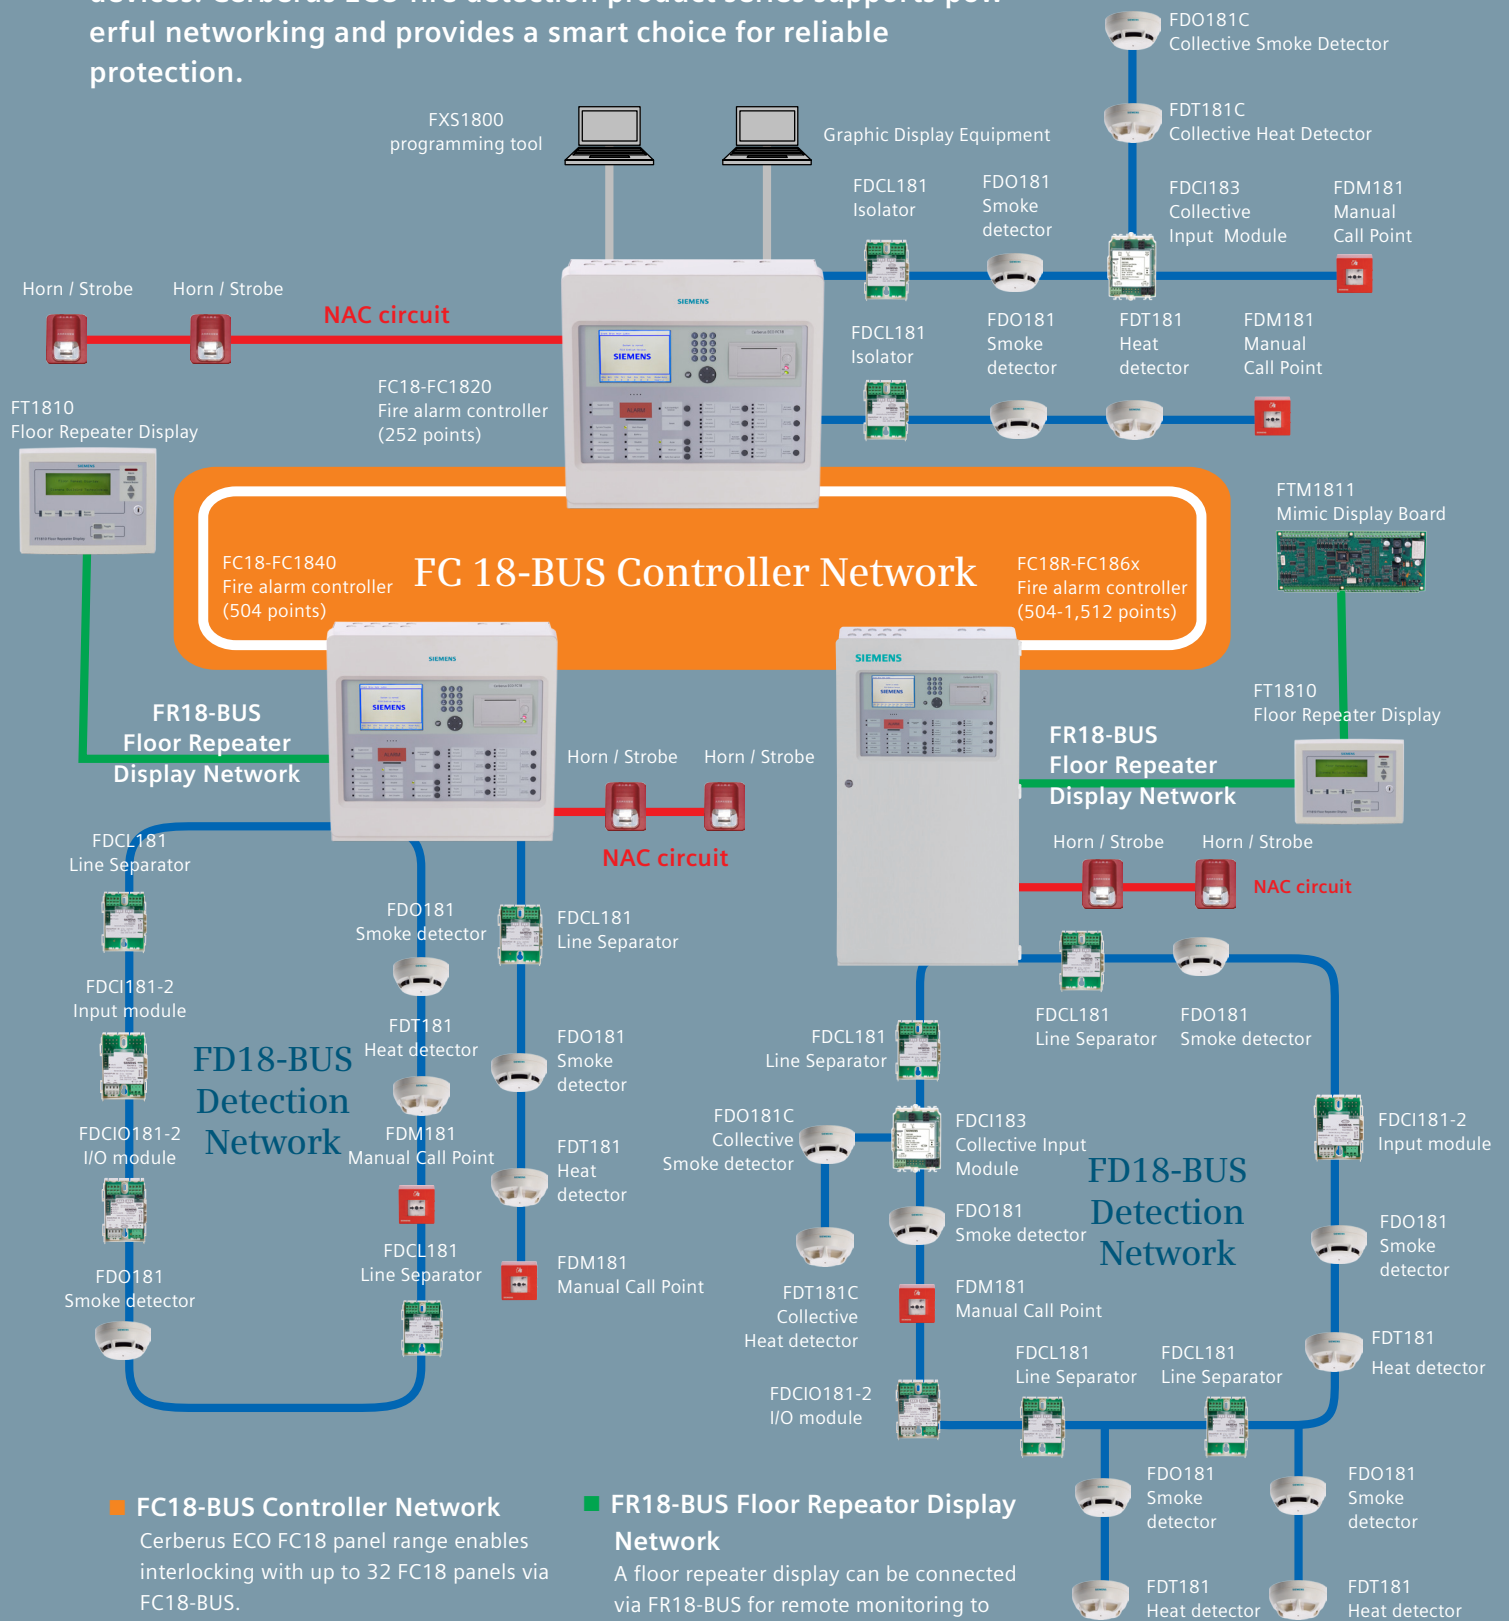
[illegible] erful networking and provides a smart choice for reliable protection.

FXS1800 programming tool

Graphic Display Equipment

FDO181C Collective Smoke Detector

FDT181C Collective Heat Detector

FDCL181 Isolator

FDO181 Smoke detector

FDCI183 Collective Input Module

FDM181 Manual Call Point

Horn / Strobe

Horn / Strobe

NAC circuit

SIEMENS

FCl8-FC1820 Fire alarm controller (252 points)

FDCL181 Isolator

FDO181 Smoke detector

FDT181 Heat detector

FDM181 Manual Call Point

FT1810 Floor Repeater Display

FTM1811 Mimic Display Board

FC18-FC1840 Fire alarm controller (504 points)

FC 18-BUS Controller Network

FC18R-FC186x Fire alarm controller (504-1,512 points)

FR18-BUS Floor Repeater Display Network

FT1810 Floor Repeater Display

Horn / Strobe

Horn / Strobe

FR18-BUS Floor Repeater Display Network

NAC circuit

Horn / Strobe

Horn / Strobe

NAC circuit

FDCL181 Line Separator

FDO181 Smoke detector

FDCL181 Line Separator

FDCI181-2 Input module

FDT181 Heat detector

FDO181 Smoke detector

FD18-BUS Detection Network

FDCIO181-2 I/O module

FDM181 Manual Call Point

FDT181 Heat detector

FDCL181 Line Separator

FDM181 Manual Call Point

FDO181 Smoke detector

FDCL181 Line Separator

FDO181 Smoke detector

FDCL181 Line Separator

FDO181C Collective Smoke detector

FDCI183 Collective Input Module

FDCI181-2 Input module

FD18-BUS Detection Network

FDO181 Smoke detector

FDO181 Smoke detector

FDT181C Collective Heat detector

FDM181 Manual Call Point

FDT181 Heat detector

FDCL181 Line Separator

FDCL181 Line Separator

FDCIO181-2 I/O module

FDO181 Smoke detector

FDO181 Smoke detector

FC18-BUS Controller Network
Cerberus ECO FC18 panel range enables interlocking with up to 32 FC18 panels via FC18-BUS.

FR18-BUS Floor Repeator Display Network
A floor repeater display can be connected via FR18-BUS for remote monitoring to

FDT181 Heat detector

FDT181 Heat detector